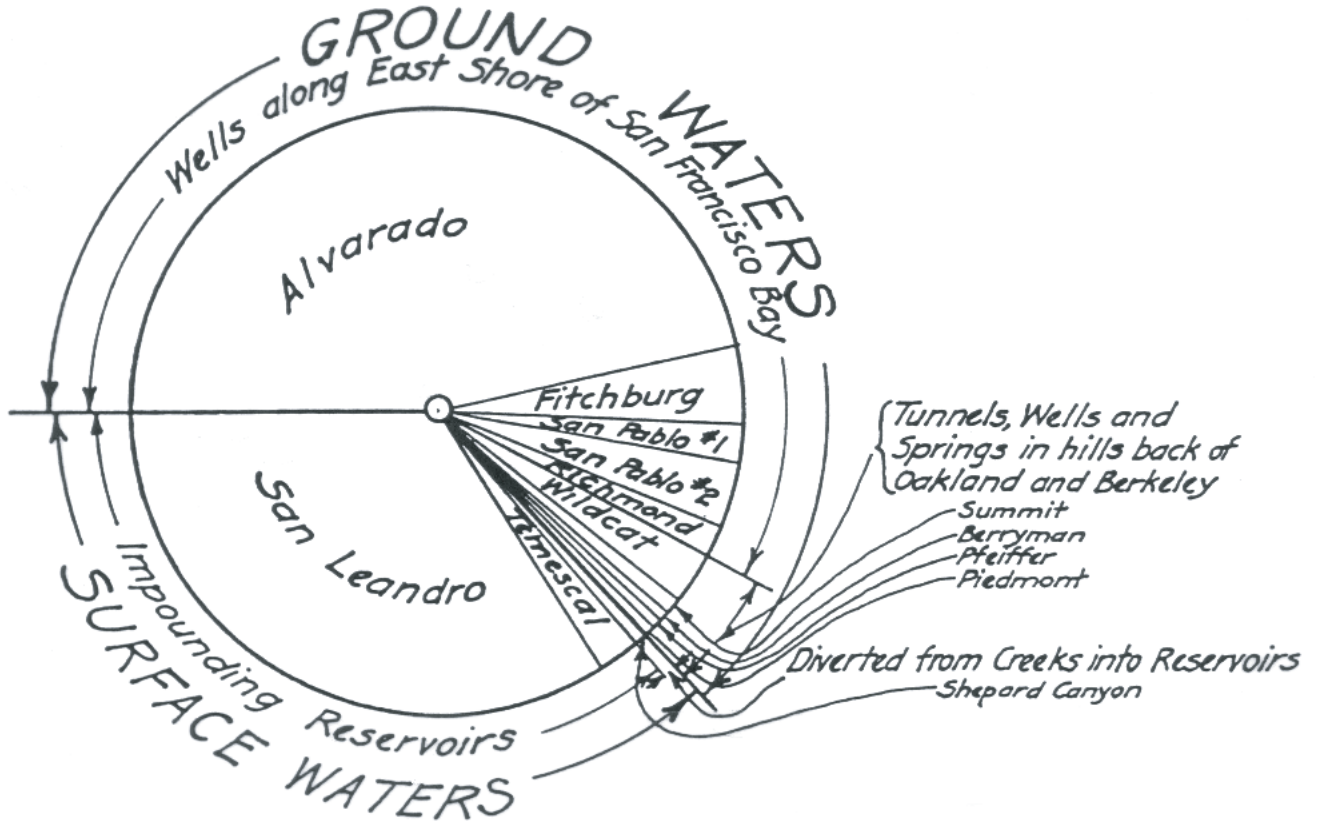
GROUND WATERS
Wells along East Shore of San Francisco Bay

Alvarado

Fitchburg
San Pablo #1
San Pablo #2
Richmond
Wildcat
Temescal

San Leandro

Tunnels, Wells and Springs in hills back of Oakland and Berkeley
Summit
Berryman
Pfeiffer
Piedmont

Diverted from Creeks into Reservoirs
Shepard Canyon

Impounding Reservoirs
SURFACE WATERS